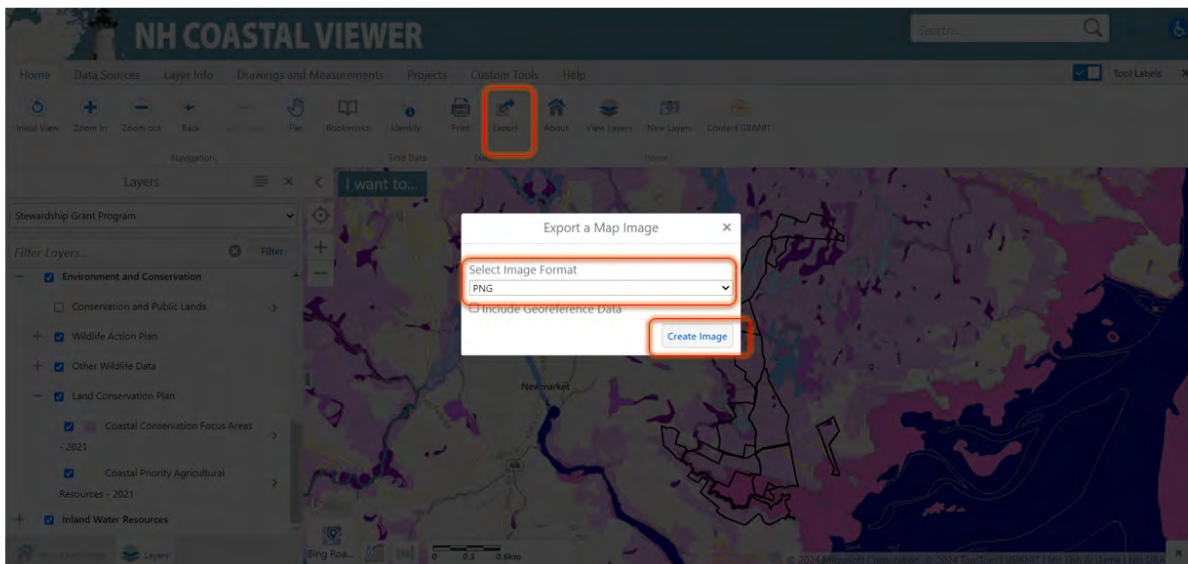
NH COASTAL VIEWER

Search...

Home Data Sources Layer Info Drawings and Measurements Projects Custom Tools Help

Tool Labels

Initial View Zoom in Zoom out Back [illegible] Pan Bookmarks Identify Print Export About View Layers New Layers Contact GRANIT

Navigation Find Data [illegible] Home

Layers

I want to...

Stewardship Grant Program

Filter Layers... Filter

Environment and Conservation

Conservation and Public Lands

Wildlife Action Plan

Other Wildlife Data

Land Conservation Plan

Coastal Conservation Focus Areas - 2021

Coastal Priority Agricultural Resources - 2021

Inland Water Resources

Layers

Export a Map Image

Select Image Format

PNG

Include Georeference Data

Create Image

Newmarket

Bing Roa...

0 0.3 0.6km

© 2024 Microsoft Corporation © 2024 TomTom | GRANIT | NH Fish & Game | NH DRA